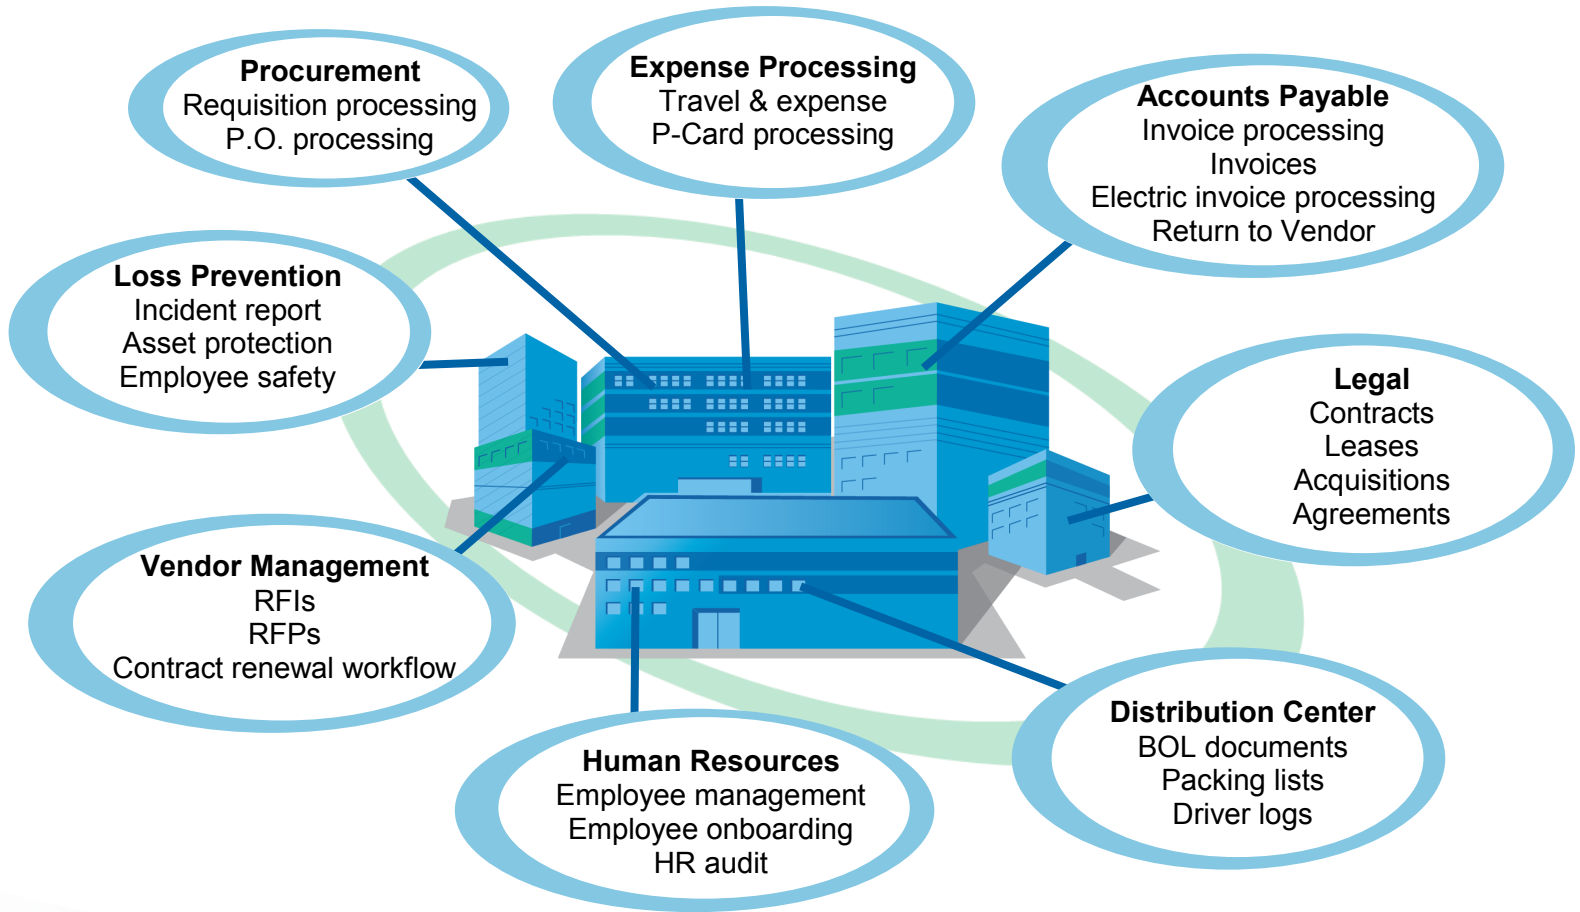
Procurement
Requisition processing
P.O. processing

Expense Processing
Travel & expense
P-Card processing

Accounts Payable
Invoice processing
Invoices
Electric invoice processing
Return to Vendor

Loss Prevention
Incident report
Asset protection
Employee safety

Legal
Contracts
Leases
Acquisitions
Agreements

Vendor Management
RFIs
RFPs
Contract renewal workflow

Human Resources
Employee management
Employee onboarding
HR audit

Distribution Center
BOL documents
Packing lists
Driver logs